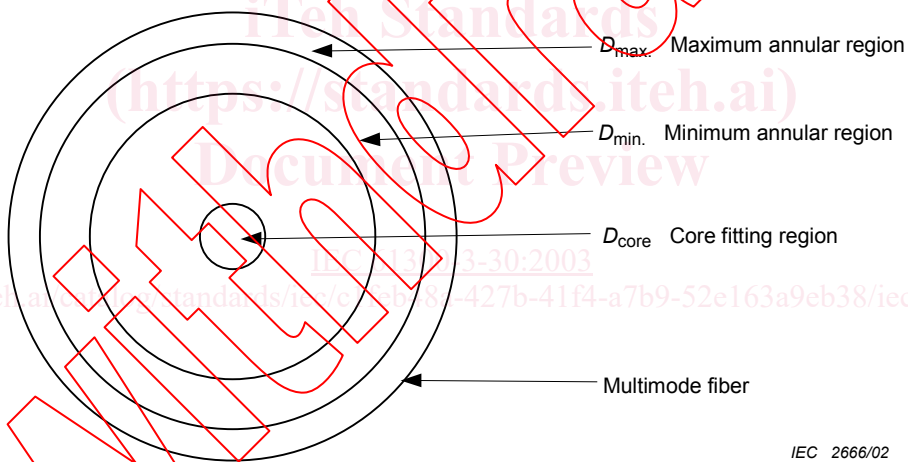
iTeh Standards
(https://standards.iteh.ai)
Document Preview

$D_{\text{max.}}$ Maximum annular region

$D_{\text{min.}}$ Minimum annular region

$D_{\text{core}}$ Core fitting region

IEC 61300-3-30:2003
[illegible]ds.iteh.ai/catalog/standards/iec/c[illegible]eb98a-427b-41f4-a7b9-52e163a9eb38/iec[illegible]

Multimode fiber

IEC 2666/02